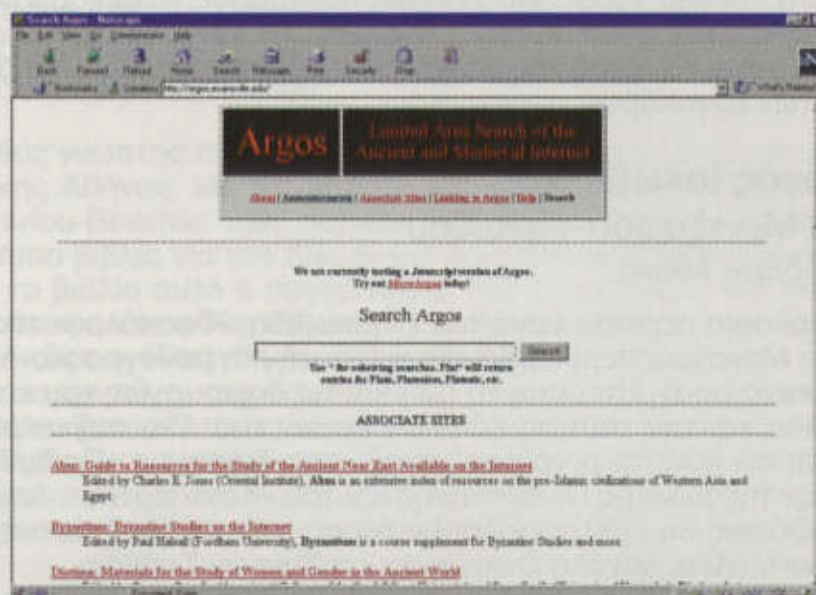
Search Argos - Netscape

File Edit View Go Communicator Help

Back Forward Reload Home Search Netscape Print Security Shop

Bookmarks Location: http://argos.evansville.edu/

What's Related

Argos

Limited Area Search of the Ancient and Medieval Internet

About | Announcements | Associate Sites | Linking to Argos | Help | Search

We are currently testing a Javascript version of Argos. Try out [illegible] today!

Search Argos

Search

Use * for wildcarding searches. Plat* will return entries for Plato, Platonism, Platonic, etc.

ASSOCIATE SITES

Abzu: Guide to Resources for the Study of the Ancient Near East Available on the Internet

Edited by Charles E. Jones (Oriental Institute). Abzu is an extensive index of resources on the pre-Islamic civilizations of Western Asia and Egypt.

Byzantium: Byzantine Studies on the Internet

Edited by Paul Halsall (Fordham University). Byzantium is a course supplement for Byzantine Studies and more.

Diotima: Materials for the Study of Women and Gender in the Ancient World

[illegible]